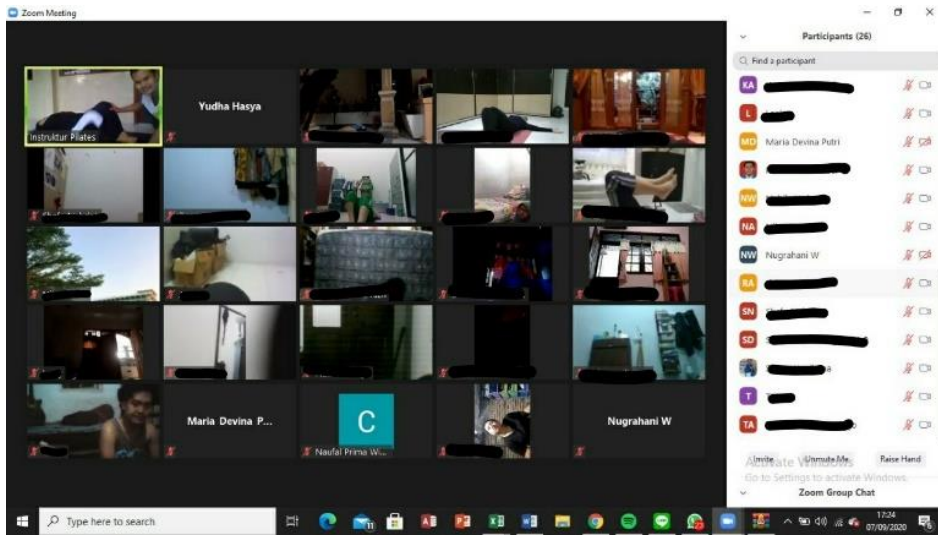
Zoom Meeting

Instruktur Pilates

Yudha Hasya

Maria Devina P...

C

Naufal Prima Wi...

Nugrahani W

Participants (26)

Find a participant

KA
L
MD Maria Devina Putri
NW
NA
NW Nugrahani W
RA
SN
SD
T
TA

Invite
Unmute Me
Raise Hand

Activate Windows
Go to Settings to activate Windows.

Zoom Group Chat

Type here to search

17:24
07/09/2020